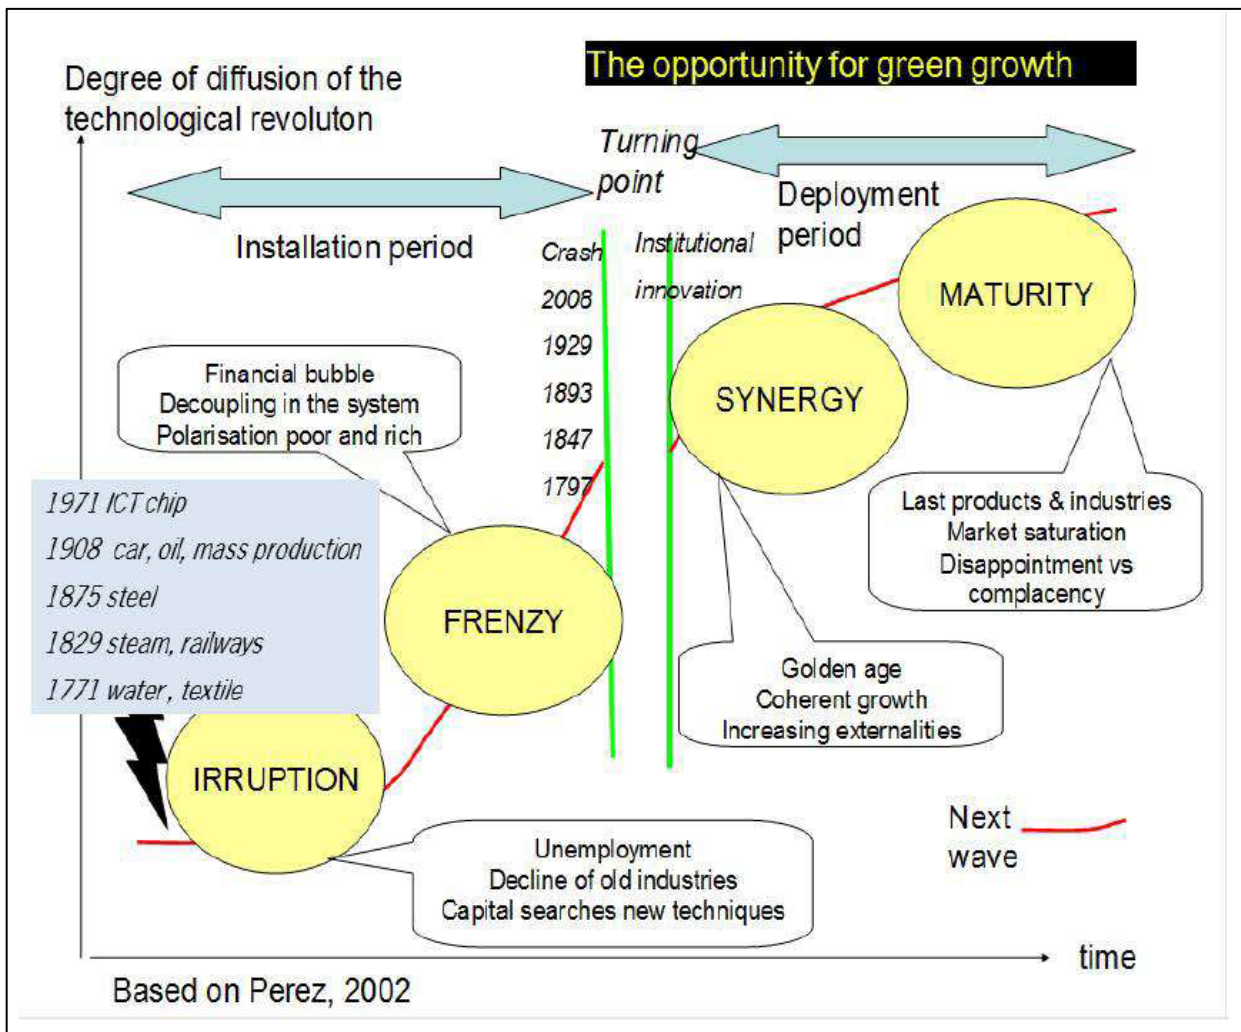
The opportunity for green growth

Degree of diffusion of the technological revoluton

Turning point

Installation period

Deployment period

Crash

2008

1929

1893

1847

1797

Institutional innovation

MATURITY

SYNERGY

Financial bubble
Decoupling in the system
Polarisation poor and rich

1971 ICT chip
1908 car, oil, mass production
1875 steel
1829 steam, railways
1771 water, textile

FRENZY

Last products & industries
Market saturation
Disappointment vs complacency

Golden age
Coherent growth
Increasing externalities

IRRUPTION

Next wave

Unemployment
Decline of old industries
Capital searches new techniques

time

Based on Perez, 2002